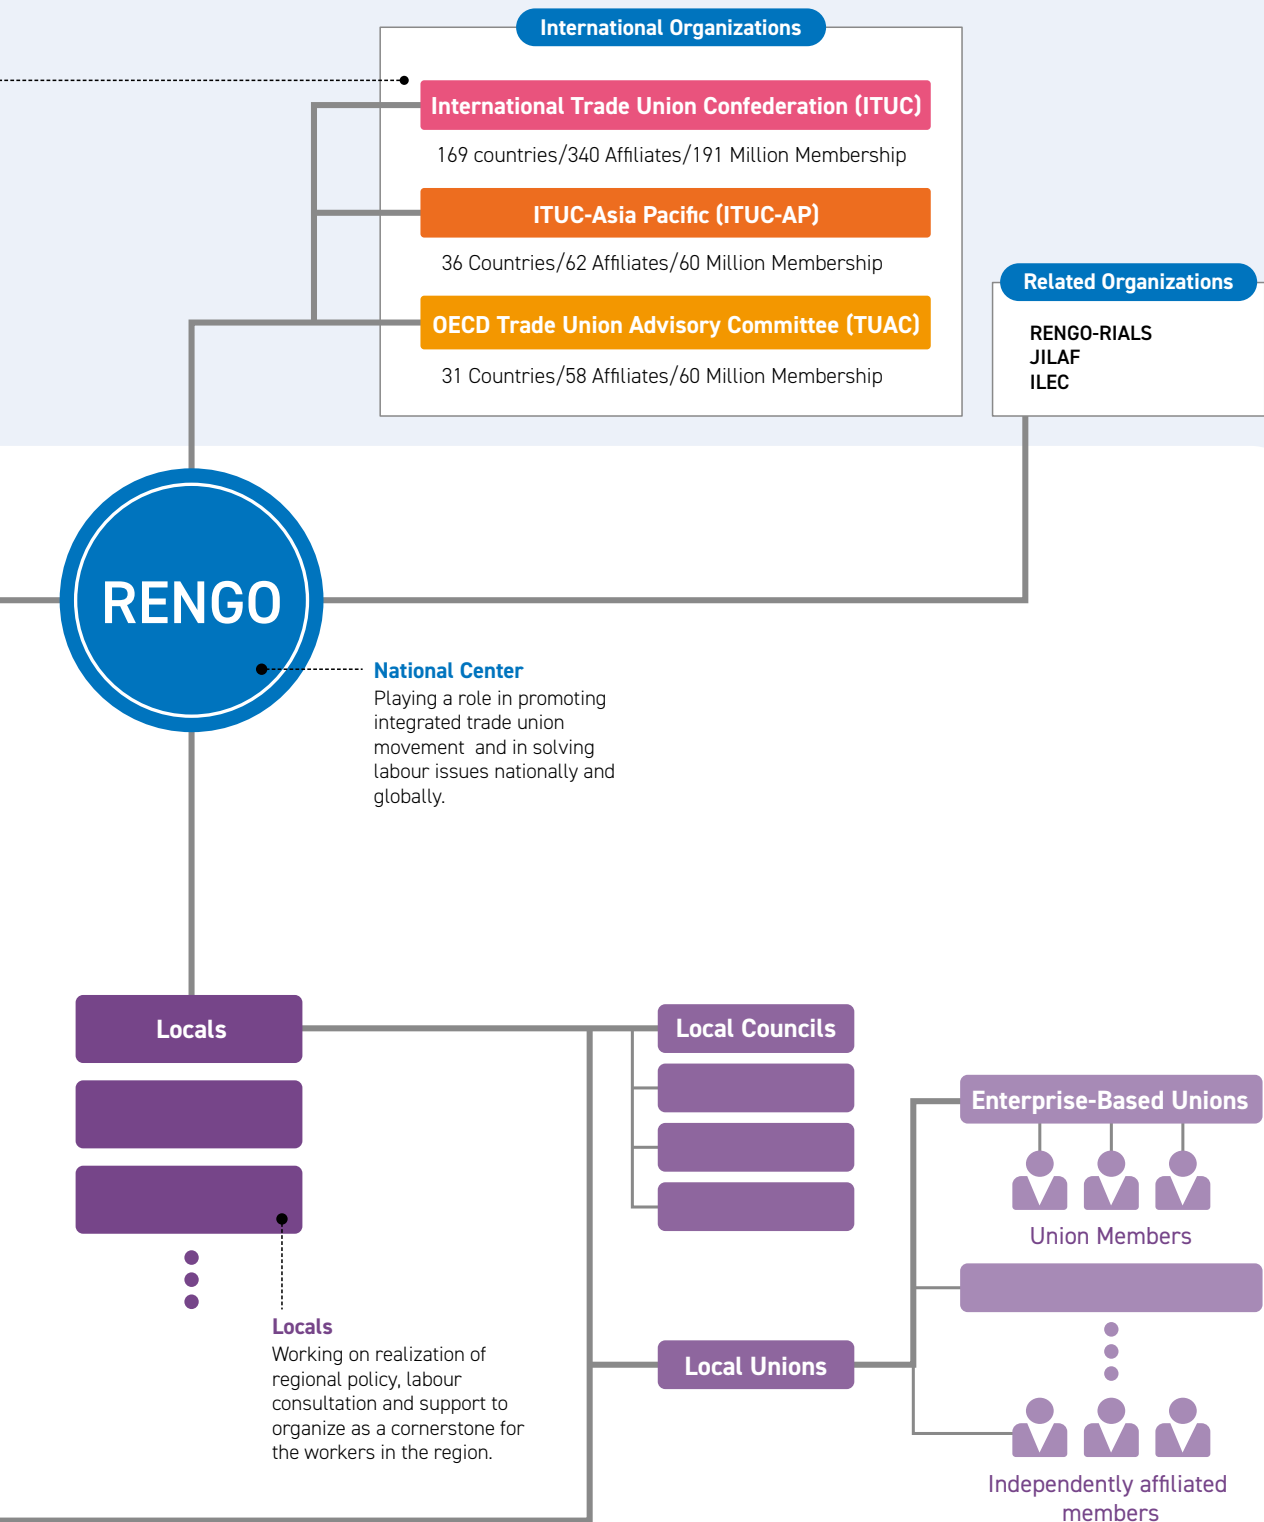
International Organizations

International Trade Union Confederation (ITUC)

169 countries/340 Affiliates/191 Million Membership

ITUC-Asia Pacific (ITUC-AP)

36 Countries/62 Affiliates/60 Million Membership

OECD Trade Union Advisory Committee (TUAC)

31 Countries/58 Affiliates/60 Million Membership

Related Organizations

RENGO-RIALS
JILAF
ILEC

RENGO

National Center
Playing a role in promoting integrated trade union movement and in solving labour issues nationally and globally.

Locals

Local Councils

Enterprise-Based Unions

Union Members

Local Unions

Locals
Working on realization of regional policy, labour consultation and support to organize as a cornerstone for the workers in the region.

Independently affiliated members